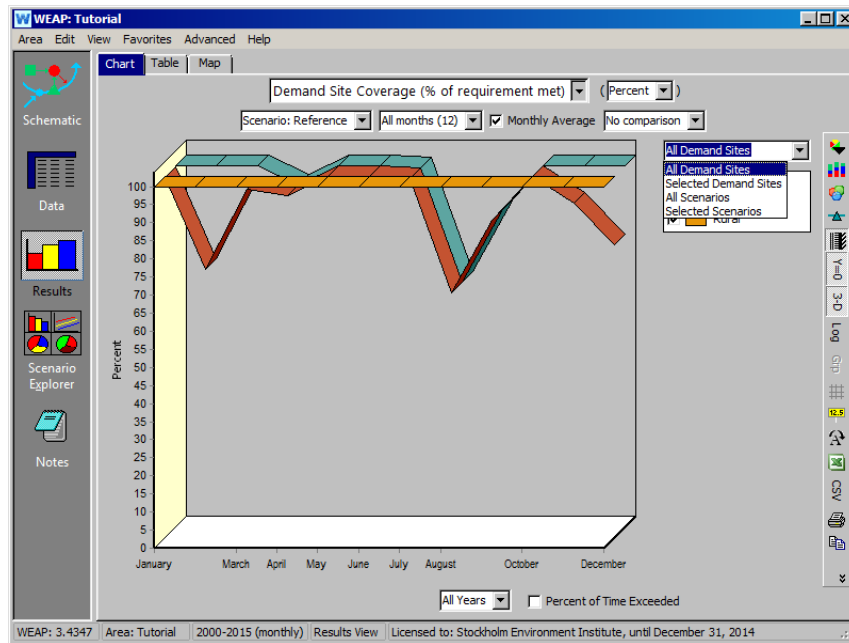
W WEAP: Tutorial

Area Edit View Favorites Advanced Help

Schematic

Data

Results

Scenario Explorer

Notes

Chart Table Map

Demand Site Coverage (% of requirement met) ( Percent )

Scenario: Reference All months (12) Monthly Average No comparison

All Demand Sites
All Demand Sites
Selected Demand Sites
All Scenarios
Selected Scenarios
Rural

Percent

100
95
90
85
80
75
70
65
60
55
50
45
40
35
30
25
20
15
10
5
0

January March April May June July August October December

All Years Percent of Time Exceeded

Y=0 3-D Log CSV

WEAP: 3.4347 | Area: Tutorial | 2000-2015 (monthly) | Results View | Licensed to: Stockholm Environment Institute, until December 31, 2014